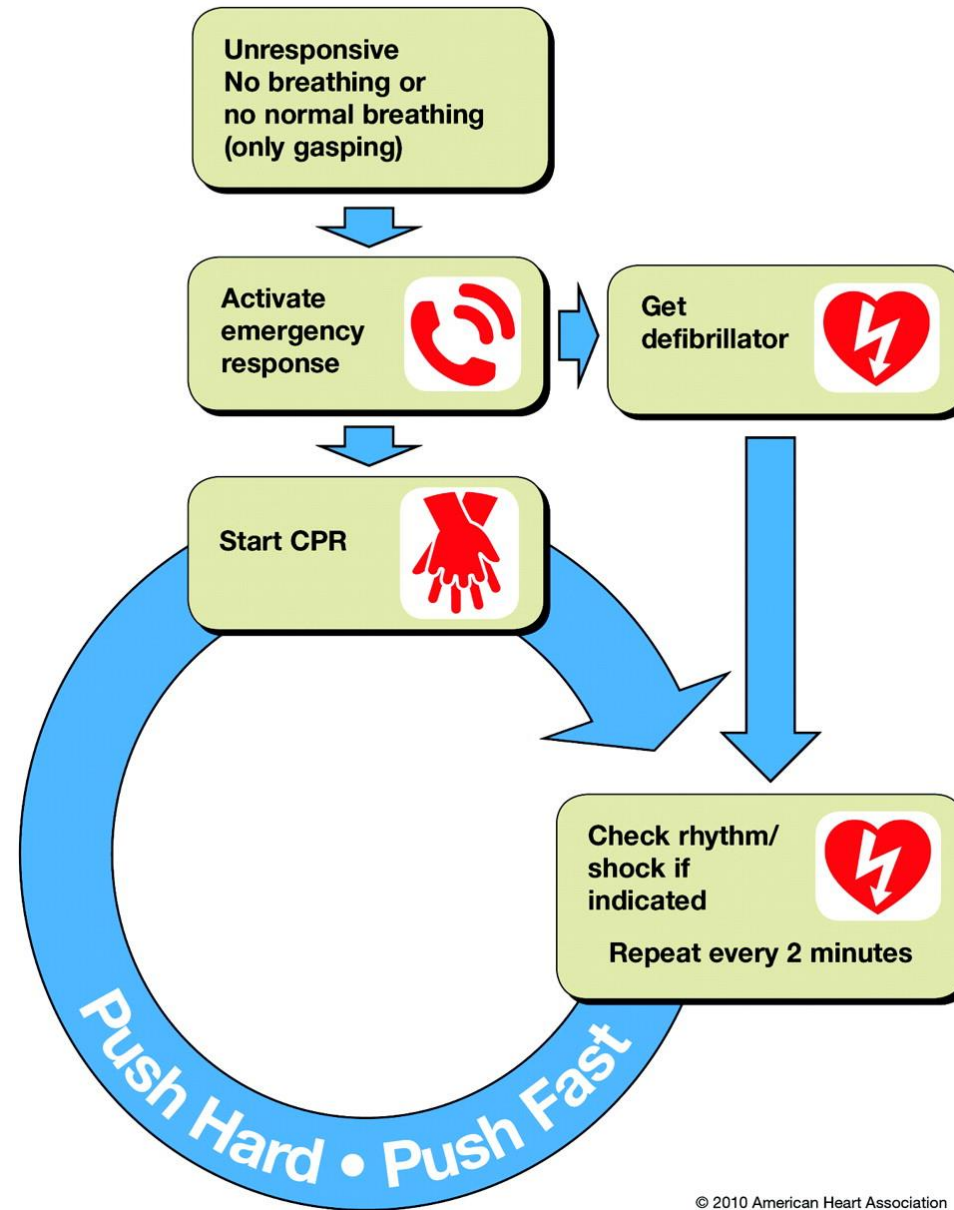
Unresponsive
No breathing or
no normal breathing
(only gasping)

Activate
emergency
response

Get
defibrillator

Start CPR

Check rhythm/
shock if
indicated

Repeat every 2 minutes

Push Hard • Push Fast

© 2010 American Heart Association